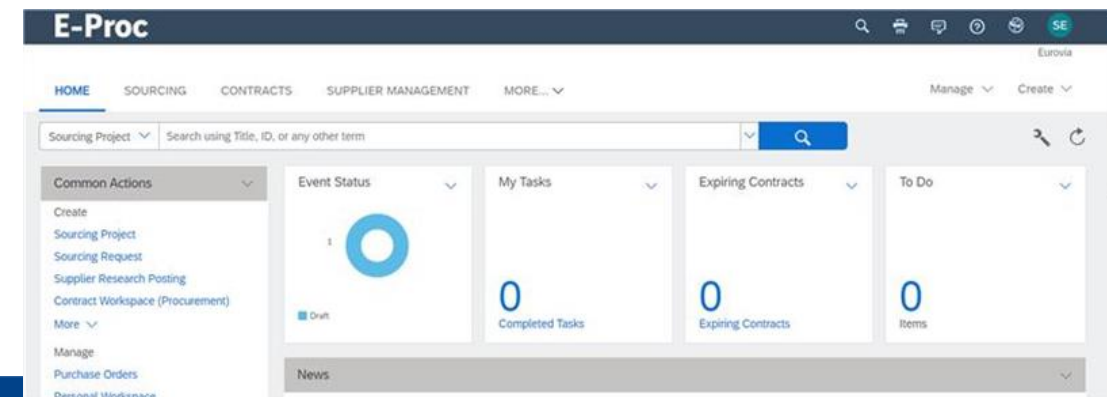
E-Proc

SE

Eurovia

HOME SOURCING CONTRACTS SUPPLIER MANAGEMENT MORE...

Manage Create

Sourcing Project Search using Title, ID, or any other term

Common Actions

Create

Sourcing Project

Sourcing Request

Supplier Research Posting

Contract Workspace (Procurement)

More

Manage

Purchase Orders

Personal Workspace

Event Status

1

Draft

My Tasks

0

Completed Tasks

Expiring Contracts

0

Expiring Contracts

To Do

0

Items

News